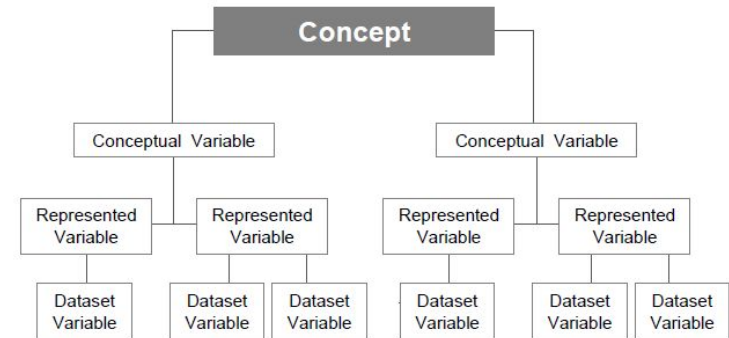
Concept

Conceptual Variable

Conceptual Variable

Represented Variable

Represented Variable

Represented Variable

Represented Variable

Dataset Variable

Dataset Variable

Dataset Variable

Dataset Variable

Dataset Variable

Dataset Variable